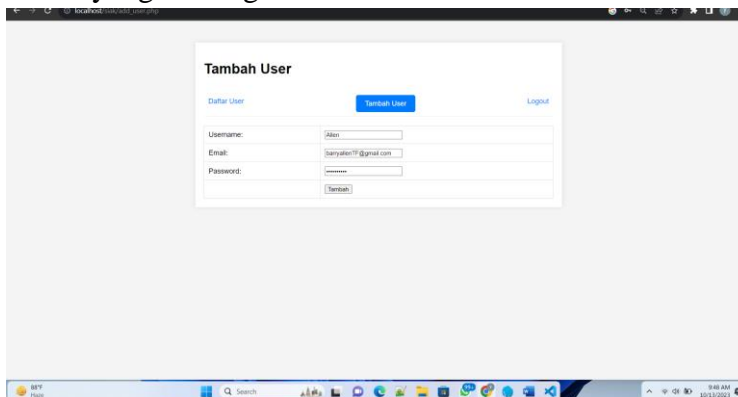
localhost/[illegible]/add_user.php

Tambah User

Daftar User

Tambah User

Logout

| | |
|---|---|
| Username: | Allen |
| Email: | barryallen7F@gmail.com |
| Password: | •••••••••• |
| | Tambah |

86°F
Haze

Search

9:48 AM
10/13/2023